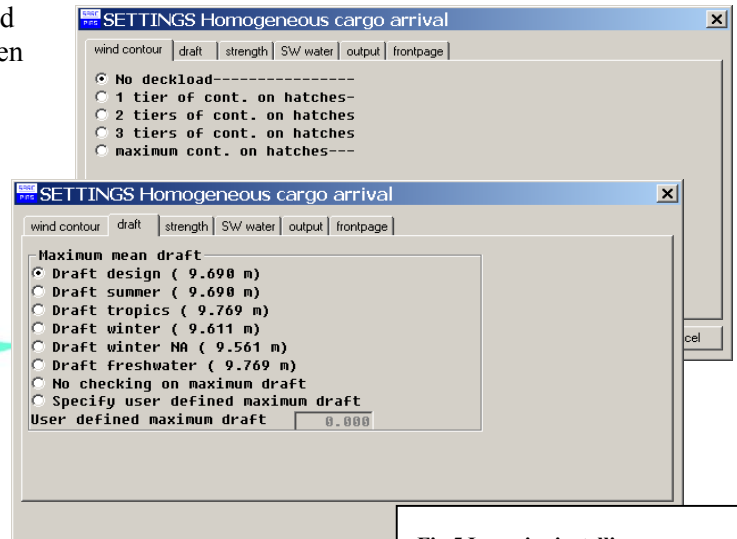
d
en

SETTINGS Homogeneous cargo arrival

wind contour | draft | strength | SW water | output | frontpage

No deckload----------------
1 tier of cont. on hatches-
2 tiers of cont. on hatches
3 tiers of cont. on hatches
maximum cont. on hatches---

cel

SETTINGS Homogeneous cargo arrival

wind contour | draft | strength | SW water | output | frontpage

Maximum mean draft
Draft design ( 9.690 m)
Draft summer ( 9.690 m)
Draft tropics ( 9.769 m)
Draft winter ( 9.611 m)
Draft winter NA ( 9.561 m)
Draft freshwater ( 9.769 m)
No checking on maximum draft
Specify user defined maximum draft
User defined maximum draft 0.000

Fig 7 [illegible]